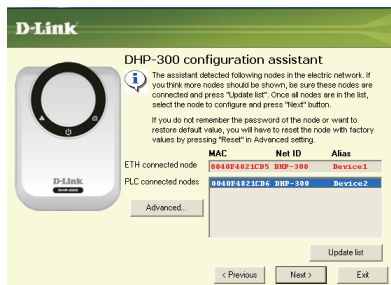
D-Link

DHP-300 configuration assistant

The assistant detected following nodes in the electric network. If you think more nodes should be shown, be sure these nodes are connected and press "Update list". Once all nodes are in the list, select the node to configure and press "Next" button.

If you do not remember the password of the node or want to restore default value, you will have to reset the node with factory values by pressing "Reset" in Advanced setting.

D-Link
DHP-300

| | MAC | Net ID | Alias |
|---|---|---|---|
| ETH connected node | 0040F4821CD5 | DHP-300 | Device1 |
| PLC connected nodes | 0040F4821CD6 | DHP-300 | Device2 |

Advanced...

Update list

< Previous
Next >
Exit